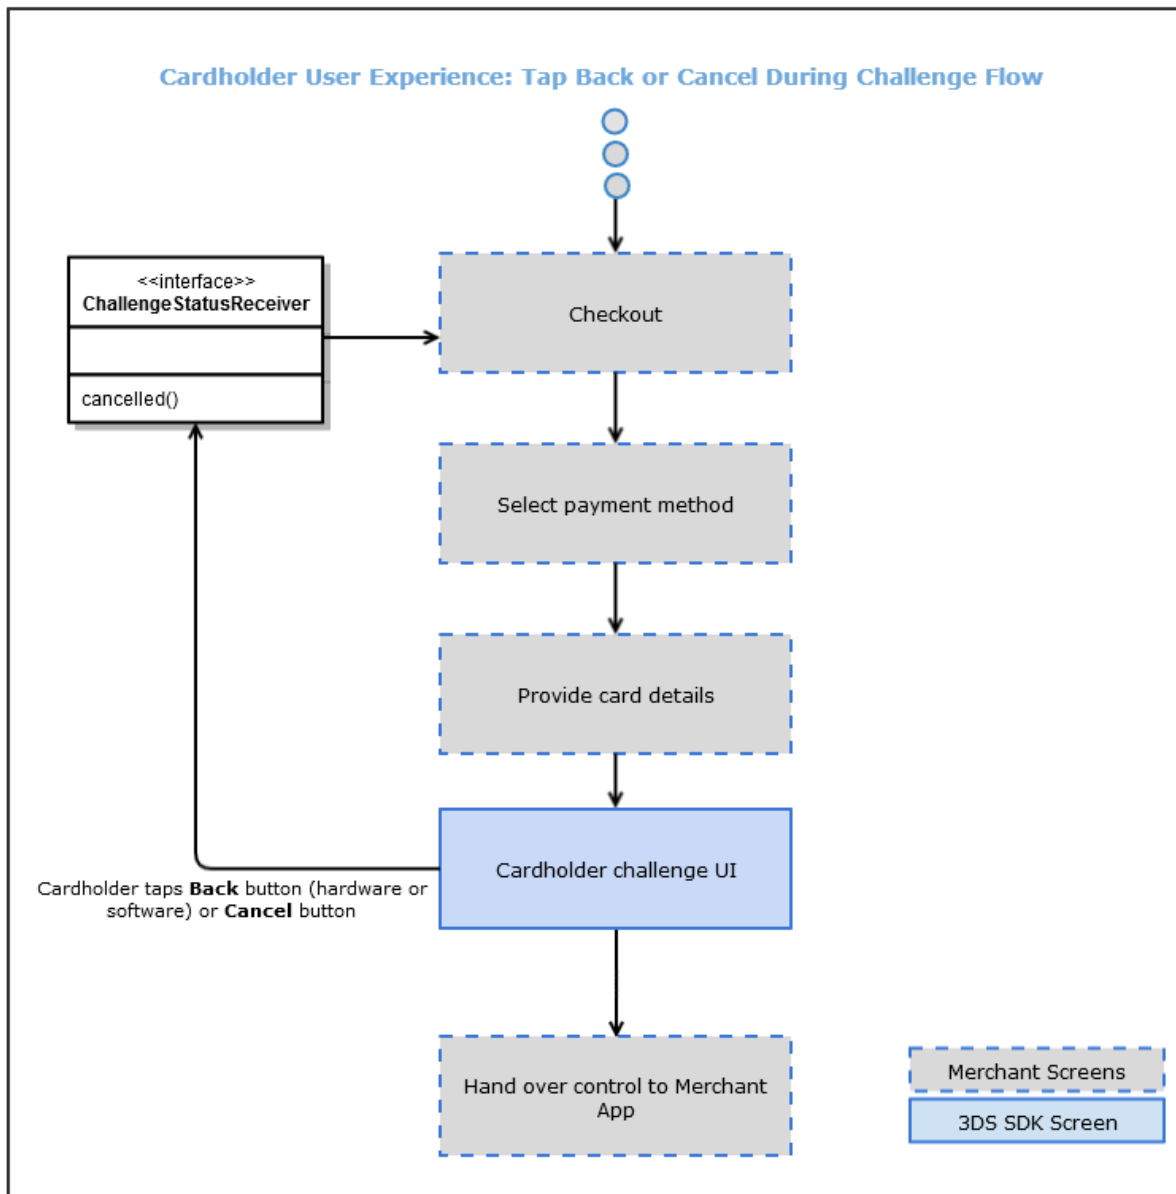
Cardholder User Experience: Tap Back or Cancel During Challenge Flow

<<interface>>
ChallengeStatusReceiver

cancelled()

Checkout

Select payment method

Provide card details

Cardholder challenge UI

Cardholder taps **Back** button (hardware or software) or **Cancel** button

Hand over control to Merchant App

Merchant Screens

3DS SDK Screen